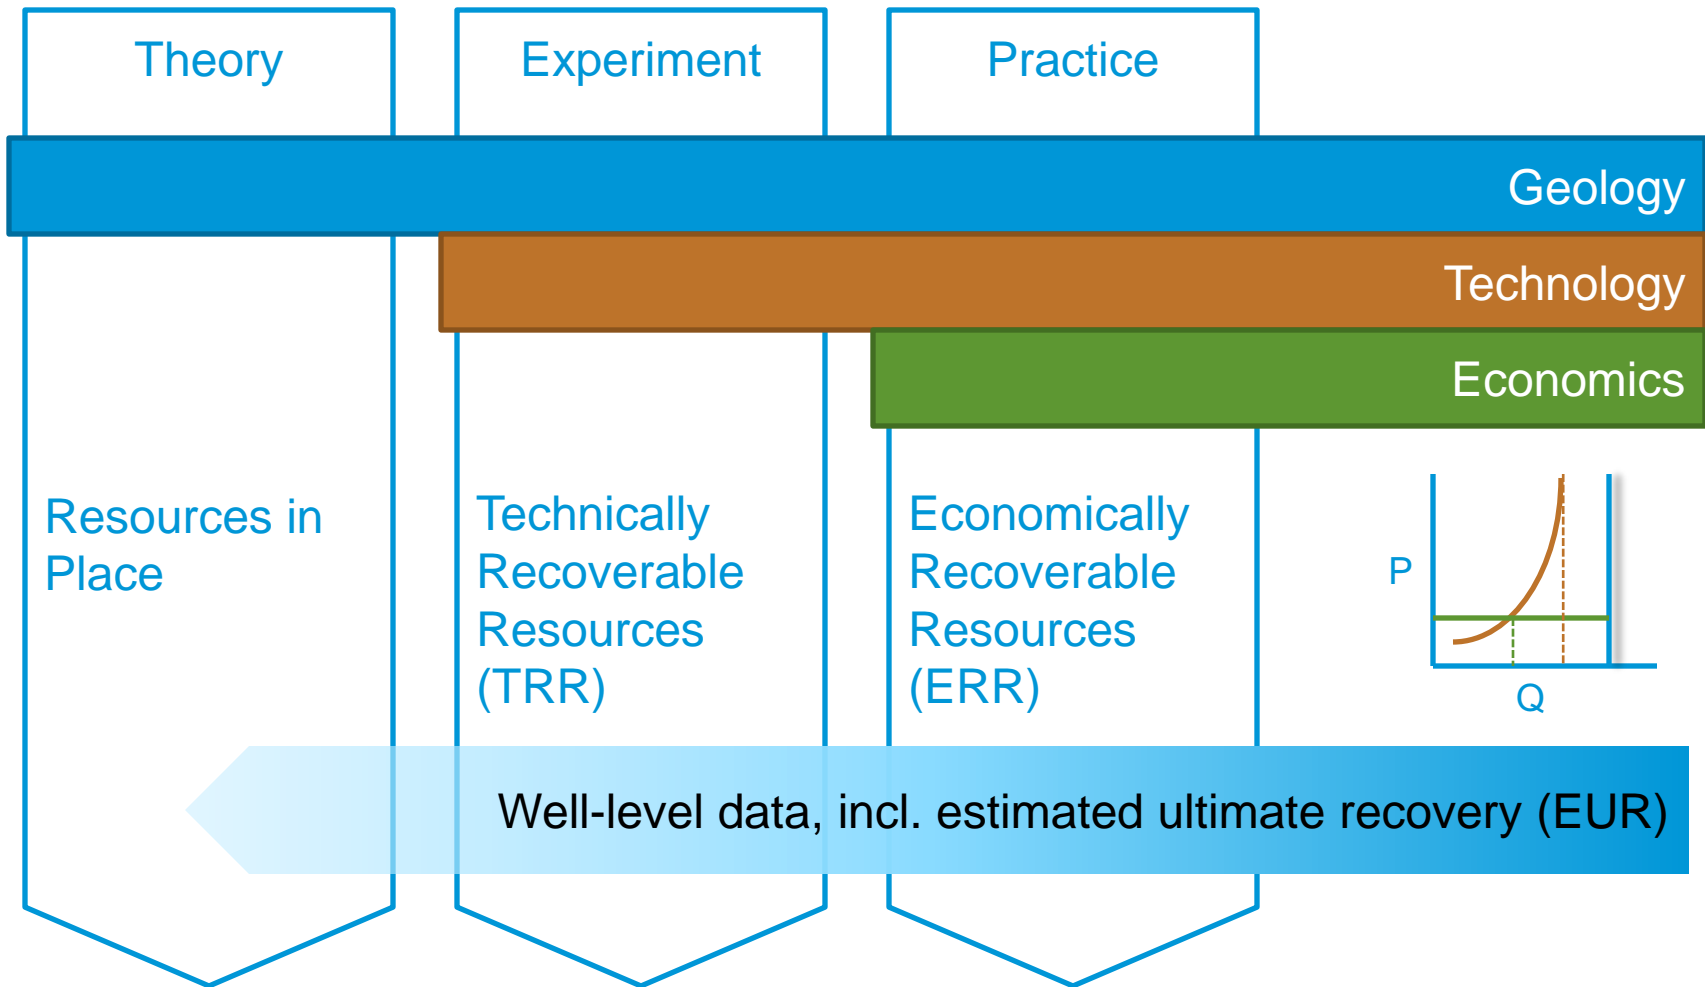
Theory

Experiment

Practice

Geology

Technology

Economics

Resources in Place

Technically Recoverable Resources (TRR)

Economically Recoverable Resources (ERR)

P

Q

Well-level data, incl. estimated ultimate recovery (EUR)